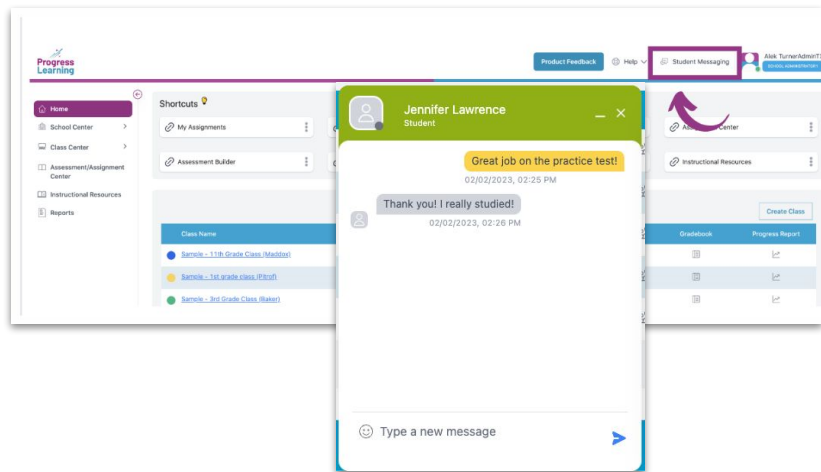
Progress Learning

Product Feedback

Help

Student Messaging

Alek TurnerAdminT

SCHOOL ADMINISTRATOR

Home

School Center

Class Center

Assessment/Assignment Center

Instructional Resources

Reports

Shortcuts

My Assignments

Assessment Builder

Assessment/Assignment Center

Instructional Resources

Create Class

Class Name

Gradebook

Progress Report

Sample - 11th Grade Class (Maddox)

Sample - 1st grade class (Pitrof)

Sample - 3rd Grade Class (Baker)

Jennifer Lawrence

Student

Great job on the practice test!

02/02/2023, 02:25 PM

Thank you! I really studied!

02/02/2023, 02:26 PM

Type a new message